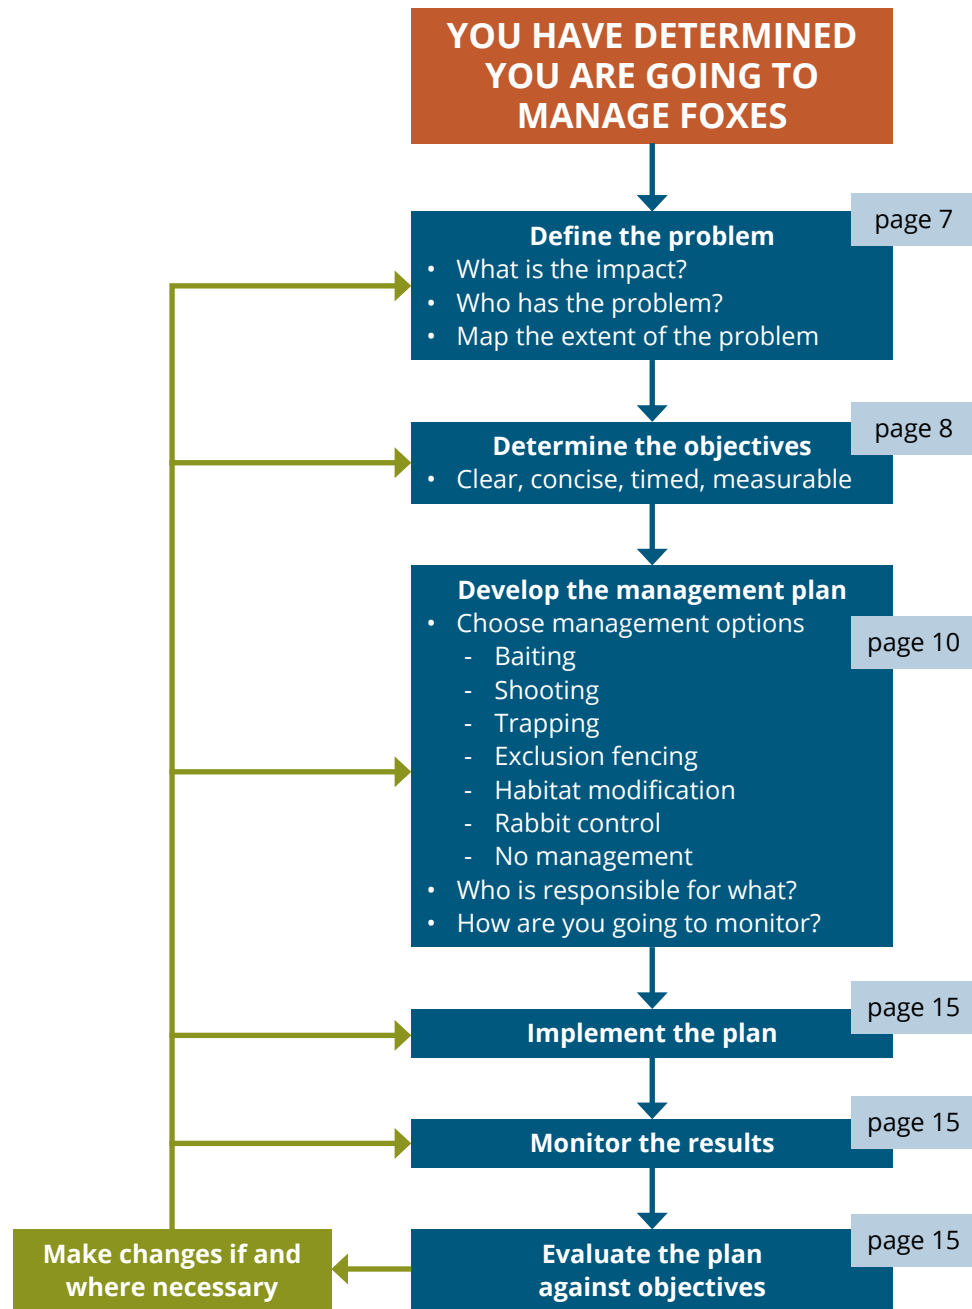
YOU HAVE DETERMINED YOU ARE GOING TO MANAGE FOXES

page 7

Define the problem
- What is the impact?
- Who has the problem?
- Map the extent of the problem

page 8

Determine the objectives
- Clear, concise, timed, measurable

Develop the management plan
- Choose management options
  - Baiting
  - Shooting
  - Trapping
  - Exclusion fencing
  - Habitat modification
  - Rabbit control
  - No management
- Who is responsible for what?
- How are you going to monitor?

page 10

page 15

Implement the plan

page 15

Monitor the results

page 15

Evaluate the plan against objectives

Make changes if and where necessary